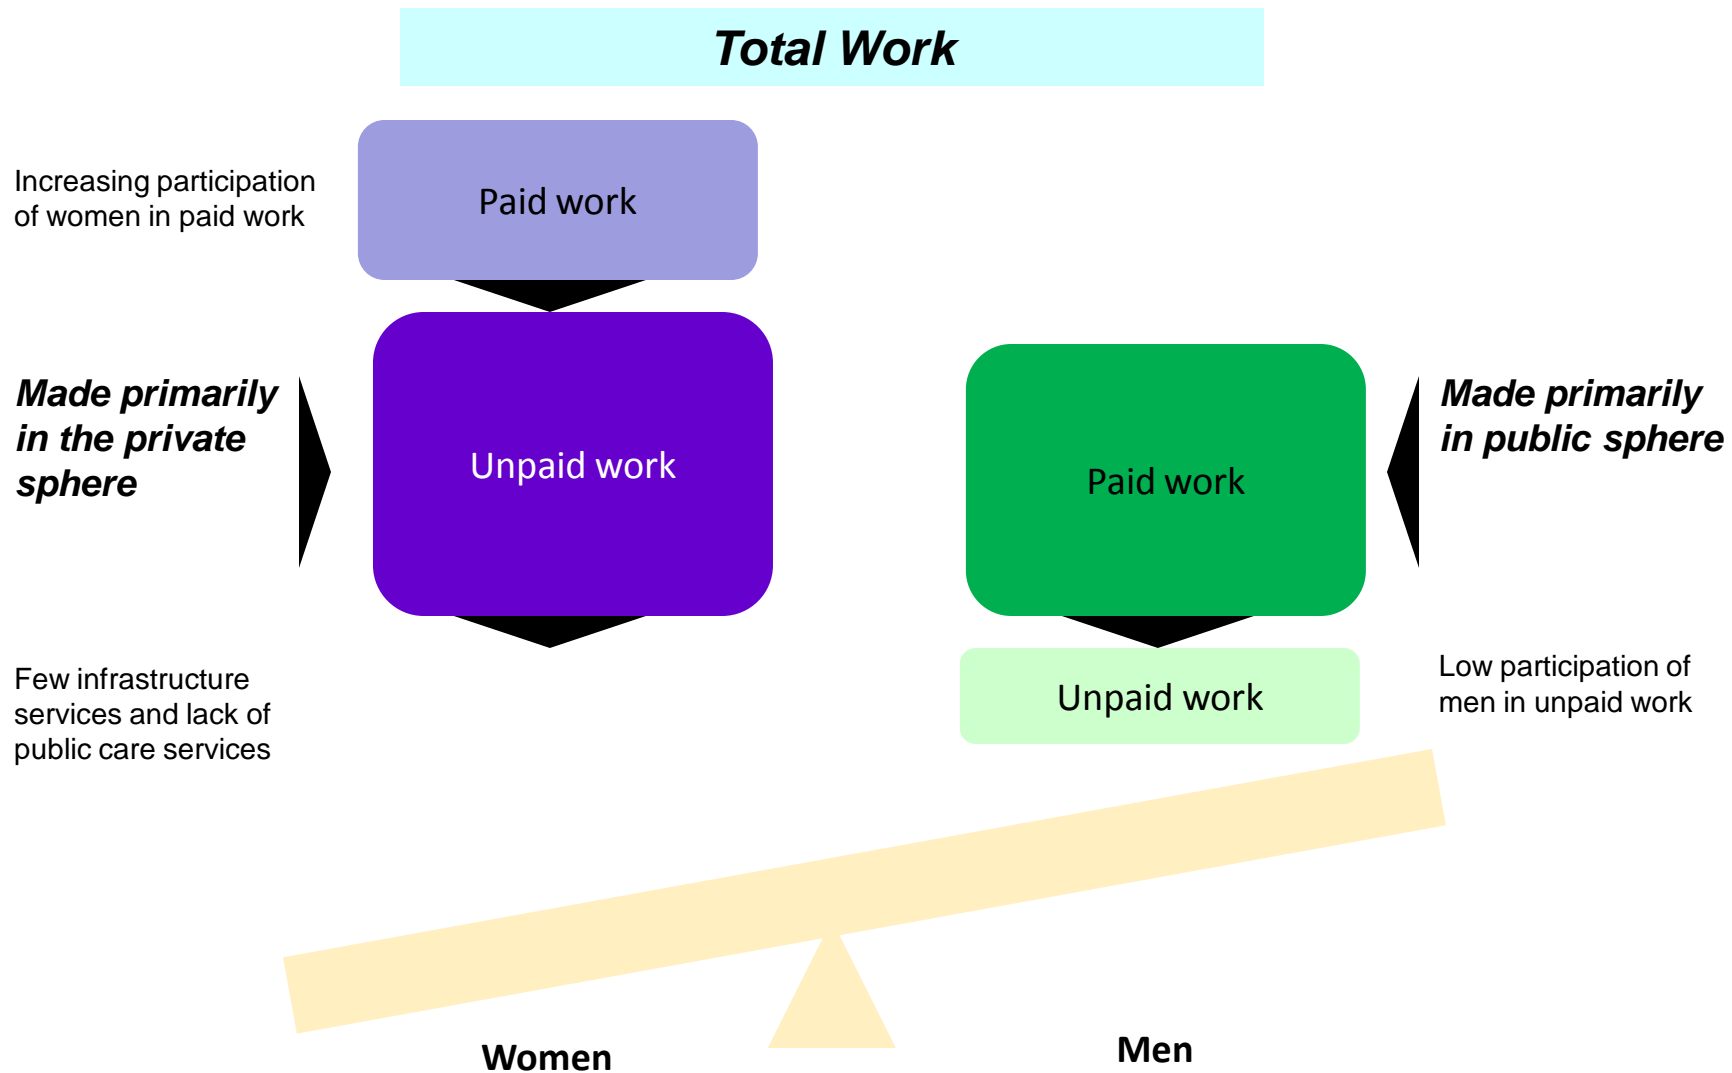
Total Work

Increasing participation of women in paid work

Paid work

Made primarily in the private sphere

Unpaid work

Paid work

Made primarily in public sphere

Few infrastructure services and lack of public care services

Unpaid work

Low participation of men in unpaid work

Women

Men